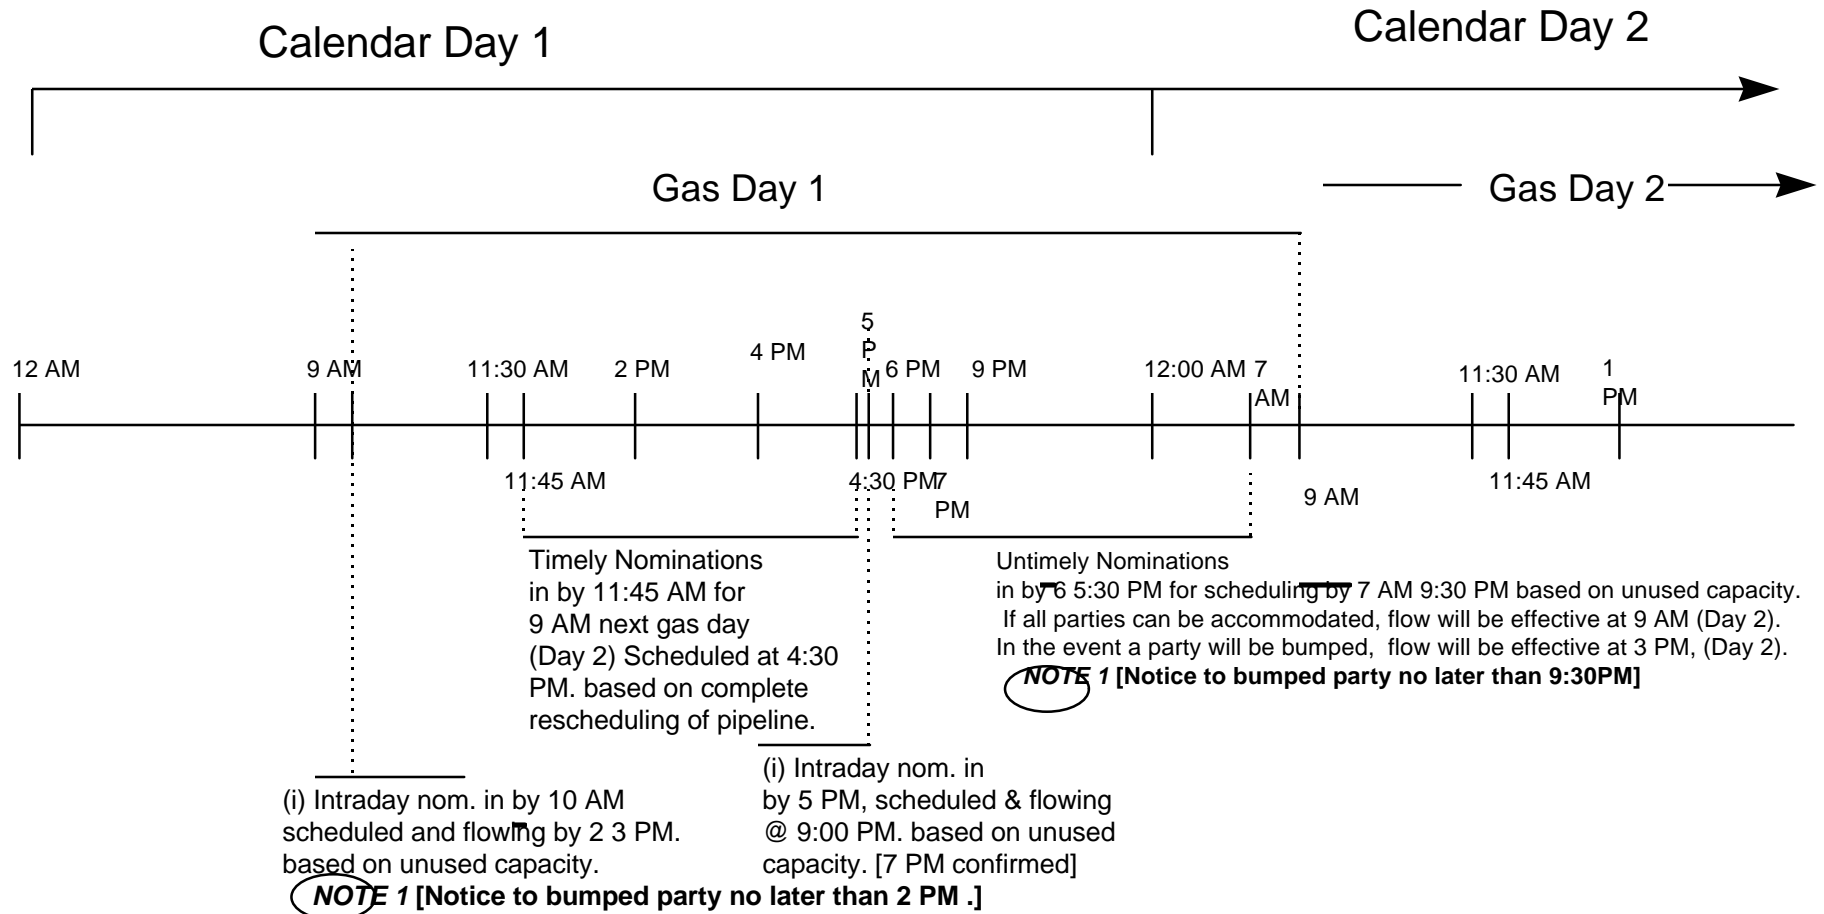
Calendar Day 1

Calendar Day 2

Gas Day 1

Gas Day 2

12 AM

9 AM

11:30 AM

2 PM

4 PM

5 P M

6 PM

9 PM

12:00 AM

7 AM

11:30 AM

1 PM

11:45 AM

4:30 PM

7 PM

9 AM

11:45 AM

Timely Nominations in by 11:45 AM for 9 AM next gas day (Day 2) Scheduled at 4:30 PM. based on complete rescheduling of pipeline.

Untimely Nominations in by 6 5:30 PM for scheduling by 7 AM 9:30 PM based on unused capacity. If all parties can be accommodated, flow will be effective at 9 AM (Day 2). In the event a party will be bumped, flow will be effective at 3 PM, (Day 2).

NOTE 1 [Notice to bumped party no later than 9:30PM]

(i) Intraday nom. in by 5 PM, scheduled & flowing @ 9:00 PM. based on unused capacity. [7 PM confirmed]

(i) Intraday nom. in by 10 AM scheduled and flowing by 2 3 PM. based on unused capacity.

NOTE 1 [Notice to bumped party no later than 2 PM .]